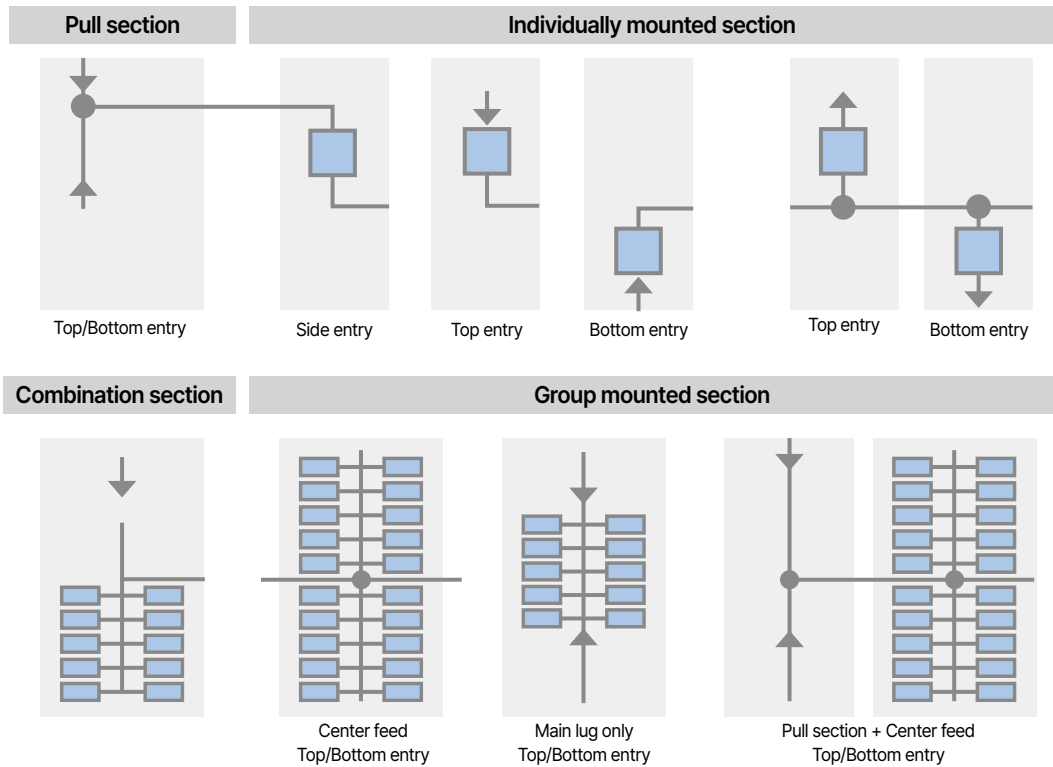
Pull section

Individually mounted section

Top/Bottom entry

Side entry

Top entry

Bottom entry

Top entry

Bottom entry

Combination section

Group mounted section

Center feed
Top/Bottom entry

Main lug only
Top/Bottom entry

Pull section + Center feed
Top/Bottom entry